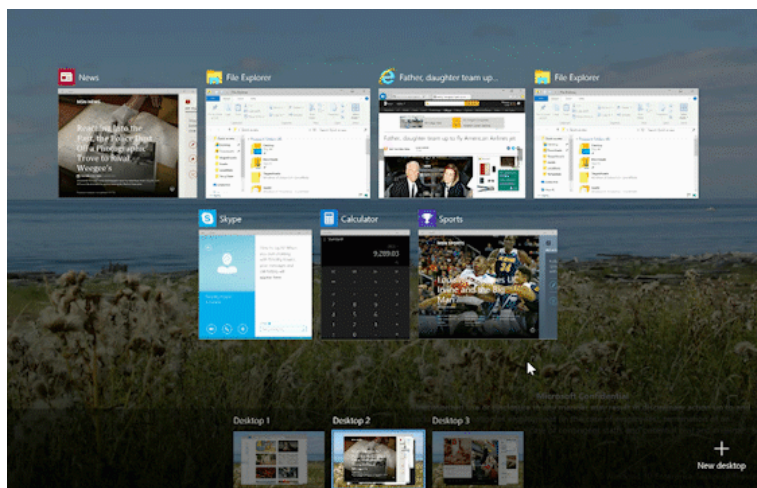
News

File Explorer

Father, daughter team up...

File Explorer

Reaching into the Past, the Police Turn to a Pineapple Trove to Reveal Weegee's

Father, daughter team up to fly America on Airlines jet

Skype

Calculator

9,289.80

Sports

Desktop 1

Desktop 2

Desktop 3

New desktop